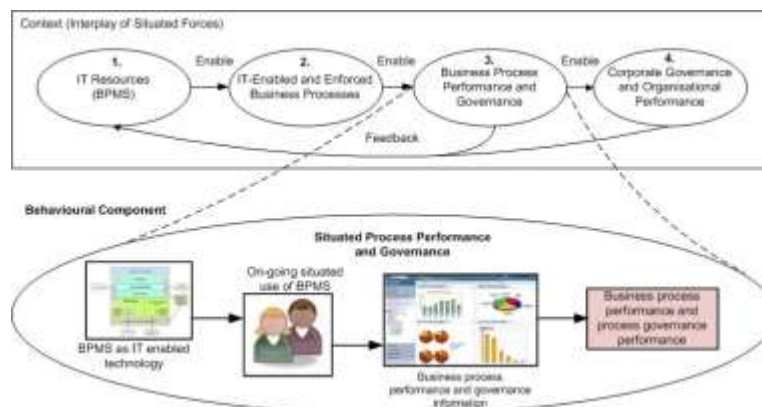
Context (Interplay of Situated Forces)

1.
IT Resources
(BPMS)

Enable

2.
IT-Enabled and Enforced
Business Processes

Enable

3.
Business Process
Performance and
Governance

Enable

4.
Corporate Governance
and Organisational
Performance

Feedback

Behavioural Component

Situated Process Performance
and Governance

BPMS as IT enabled
technology

On-going situated
use of BPMS

Business process
performance and governance
information

Business process
performance and
process governance
performance